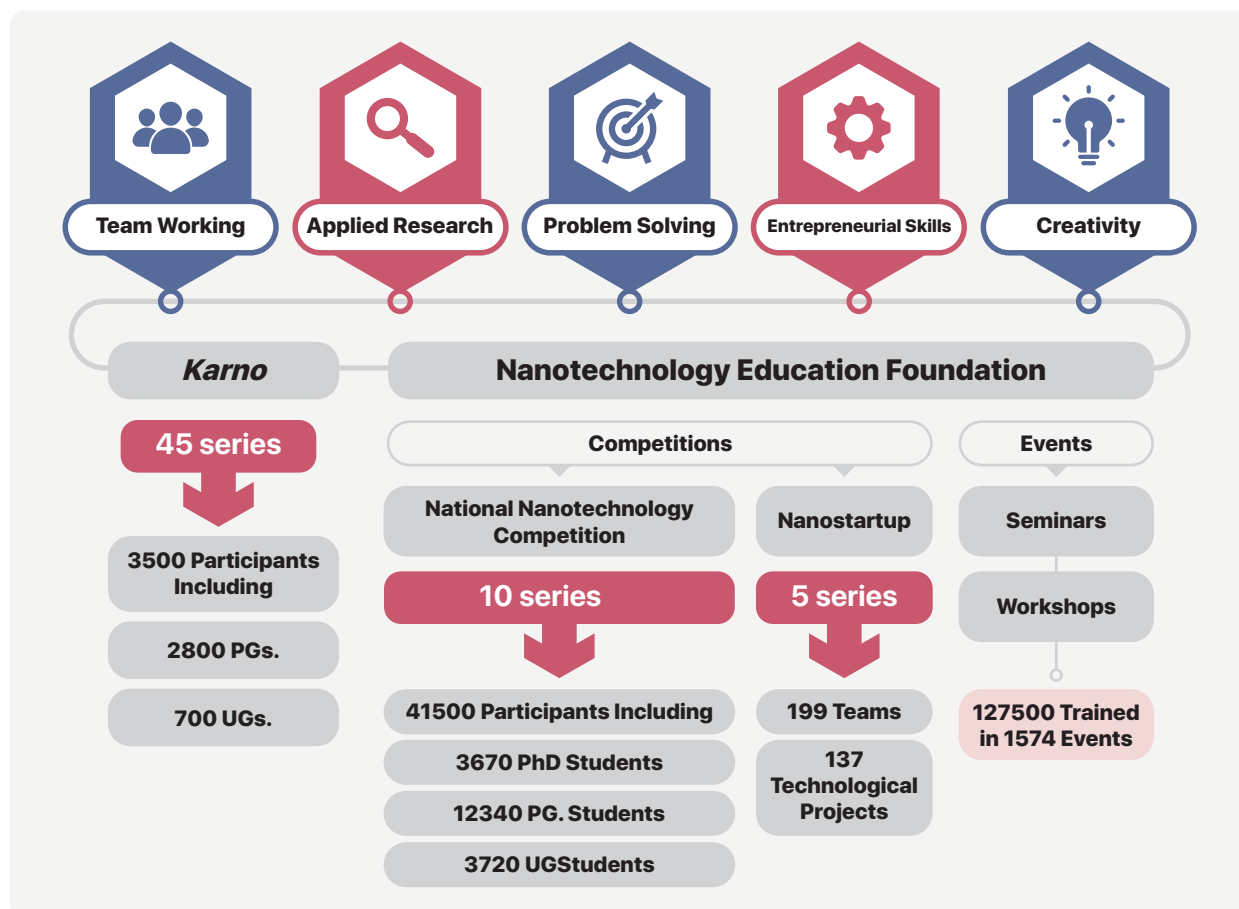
Team Working

Applied Research

Problem Solving

Entrepreneurial Skills

Creativity

Karno

Nanotechnology Education Foundation

45 series

3500 Participants Including

2800 PGs.

700 UGs.

Competitions

National Nanotechnology Competition

10 series

41500 Participants Including

3670 PhD Students

12340 PG. Students

3720 UGStudents

Nanostartup

5 series

199 Teams

137 Technological Projects

Events

Seminars

Workshops

127500 Trained in 1574 Events